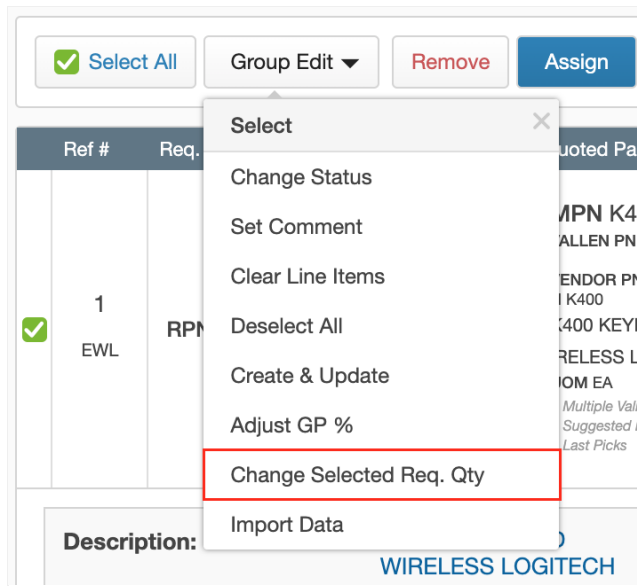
Select All
Group Edit
Remove
Assign

Select
Change Status
Set Comment
Clear Line Items
Deselect All
Create & Update
Adjust GP %
Change Selected Req. Qty
Import Data

| Ref # | Req. | uoted Pa |
|---|---|---|
| 1 EWL | RPN | MPN K4 ALLEN PN ENDOR PN K400 K400 KEY RELESS L OM EA Multiple Val Suggested Last Picks |

Description:
WIRELESS LOGITECH